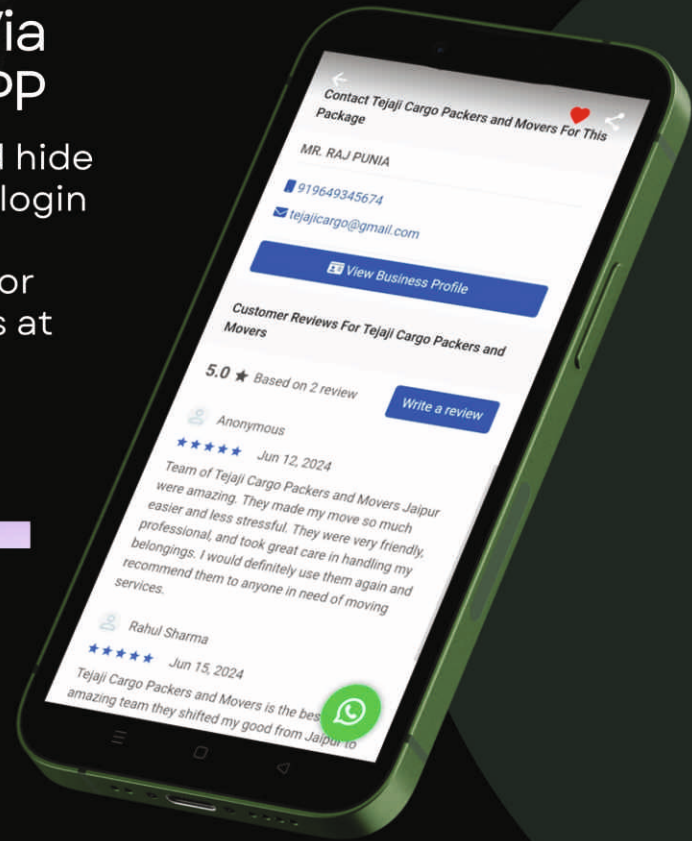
via
pp

l hide
login

or
s at

Contact Tejaji Cargo Packers and Movers For This Package

MR. RAJ PUNIA

919649345674

tejajicargo@gmail.com

View Business Profile

Customer Reviews For Tejaji Cargo Packers and Movers

5.0 ★ Based on 2 review

Write a review

Anonymous

★★★★★ Jun 12, 2024

Team of Tejaji Cargo Packers and Movers Jaipur were amazing. They made my move so much easier and less stressful. They were very friendly, professional, and took great care in handling my belongings. I would definitely use them again and recommend them to anyone in need of moving services.

Rahul Sharma

★★★★★ Jun 15, 2024

Tejaji Cargo Packers and Movers is the bes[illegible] amazing team they shifted my good from Jaipur to